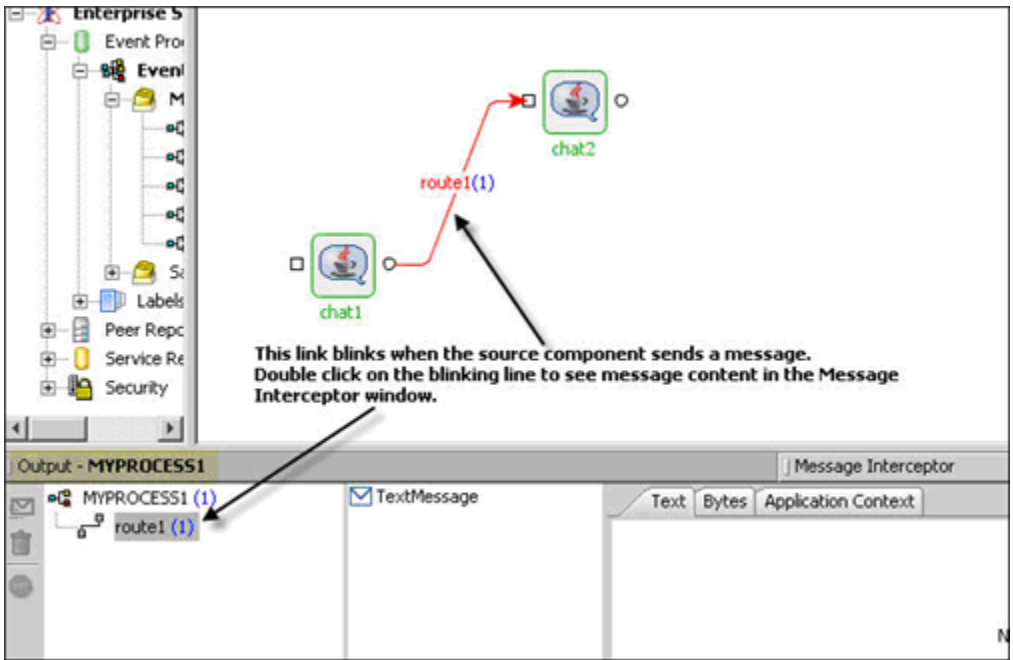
Enterprise S
Event Pro
Event
M
Sa
Labels
Peer Repo
Service Re
Security

chat2
route1(1)
chat1

This link blinks when the source component sends a message. Double click on the blinking line to see message content in the Message Interceptor window.

Output - MYPROCESS1
Message Interceptor
MYPROCESS1 (1)
route1 (1)
TextMessage
Text
Bytes
Application Context
N